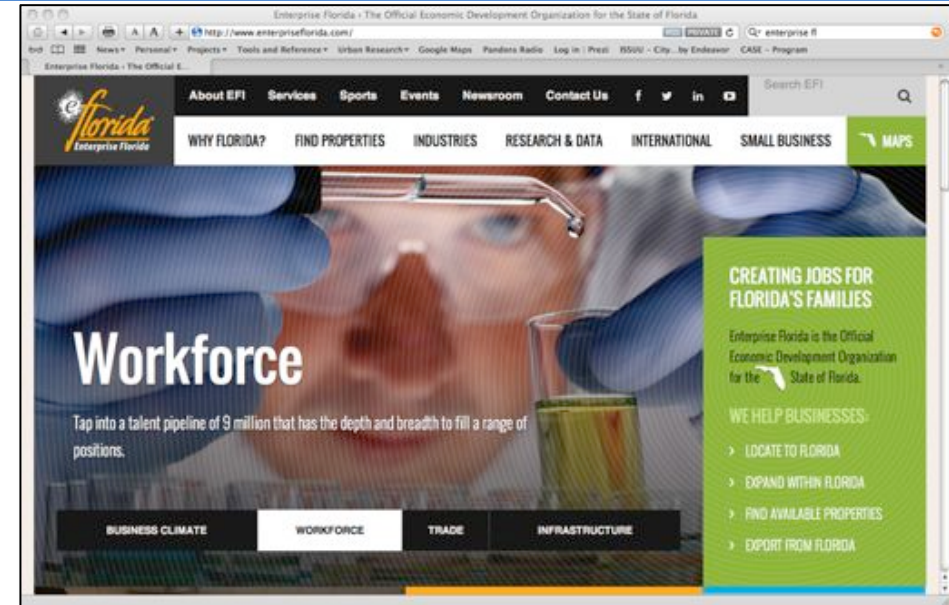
Enterprise Florida - The Official Economic Development Organization for the State of Florida

http://www.enterpriseflorida.com/

PRIVATE

enterprise fl

News▾ Personal▾ Projects▾ Tools and Reference▾ Urban Research▾ Google Maps Pandora Radio Log in | Prezi ISSUU - City...by Endeavor CASE - Program

Enterprise Florida - The Official E...

eflorida
Enterprise Florida

About EFI Services Sports Events Newsroom Contact Us

Search EFI

WHY FLORIDA? FIND PROPERTIES INDUSTRIES RESEARCH & DATA INTERNATIONAL SMALL BUSINESS MAPS

Workforce

Tap into a talent pipeline of 9 million that has the depth and breadth to fill a range of positions.

CREATING JOBS FOR FLORIDA'S FAMILIES

Enterprise Florida is the Official Economic Development Organization for the State of Florida.

WE HELP BUSINESSES:

› LOCATE TO FLORIDA
› EXPAND WITHIN FLORIDA
› FIND AVAILABLE PROPERTIES
› EXPORT FROM FLORIDA

BUSINESS CLIMATE WORKFORCE TRADE INFRASTRUCTURE